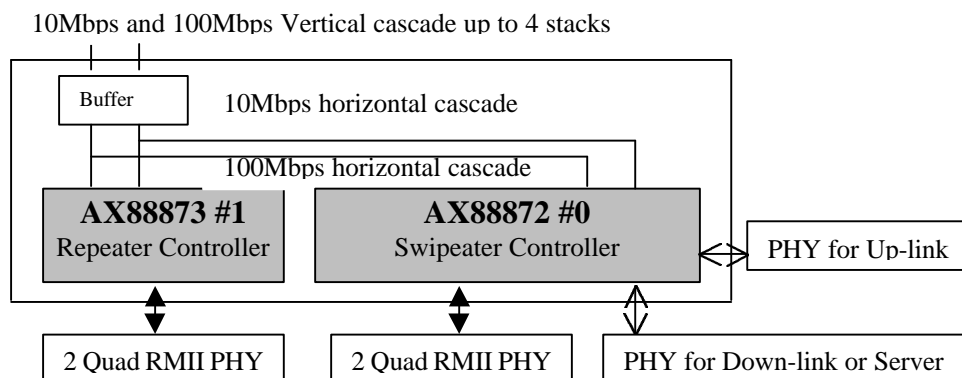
10Mbps and 100Mbps Vertical cascade up to 4 stacks

Buffer

10Mbps horizontal cascade

100Mbps horizontal cascade

**AX88873 #1**
Repeater Controller

**AX88872 #0**
Swipeater Controller

PHY for Up-link

2 Quad RMII PHY

2 Quad RMII PHY

PHY for Down-link or Server